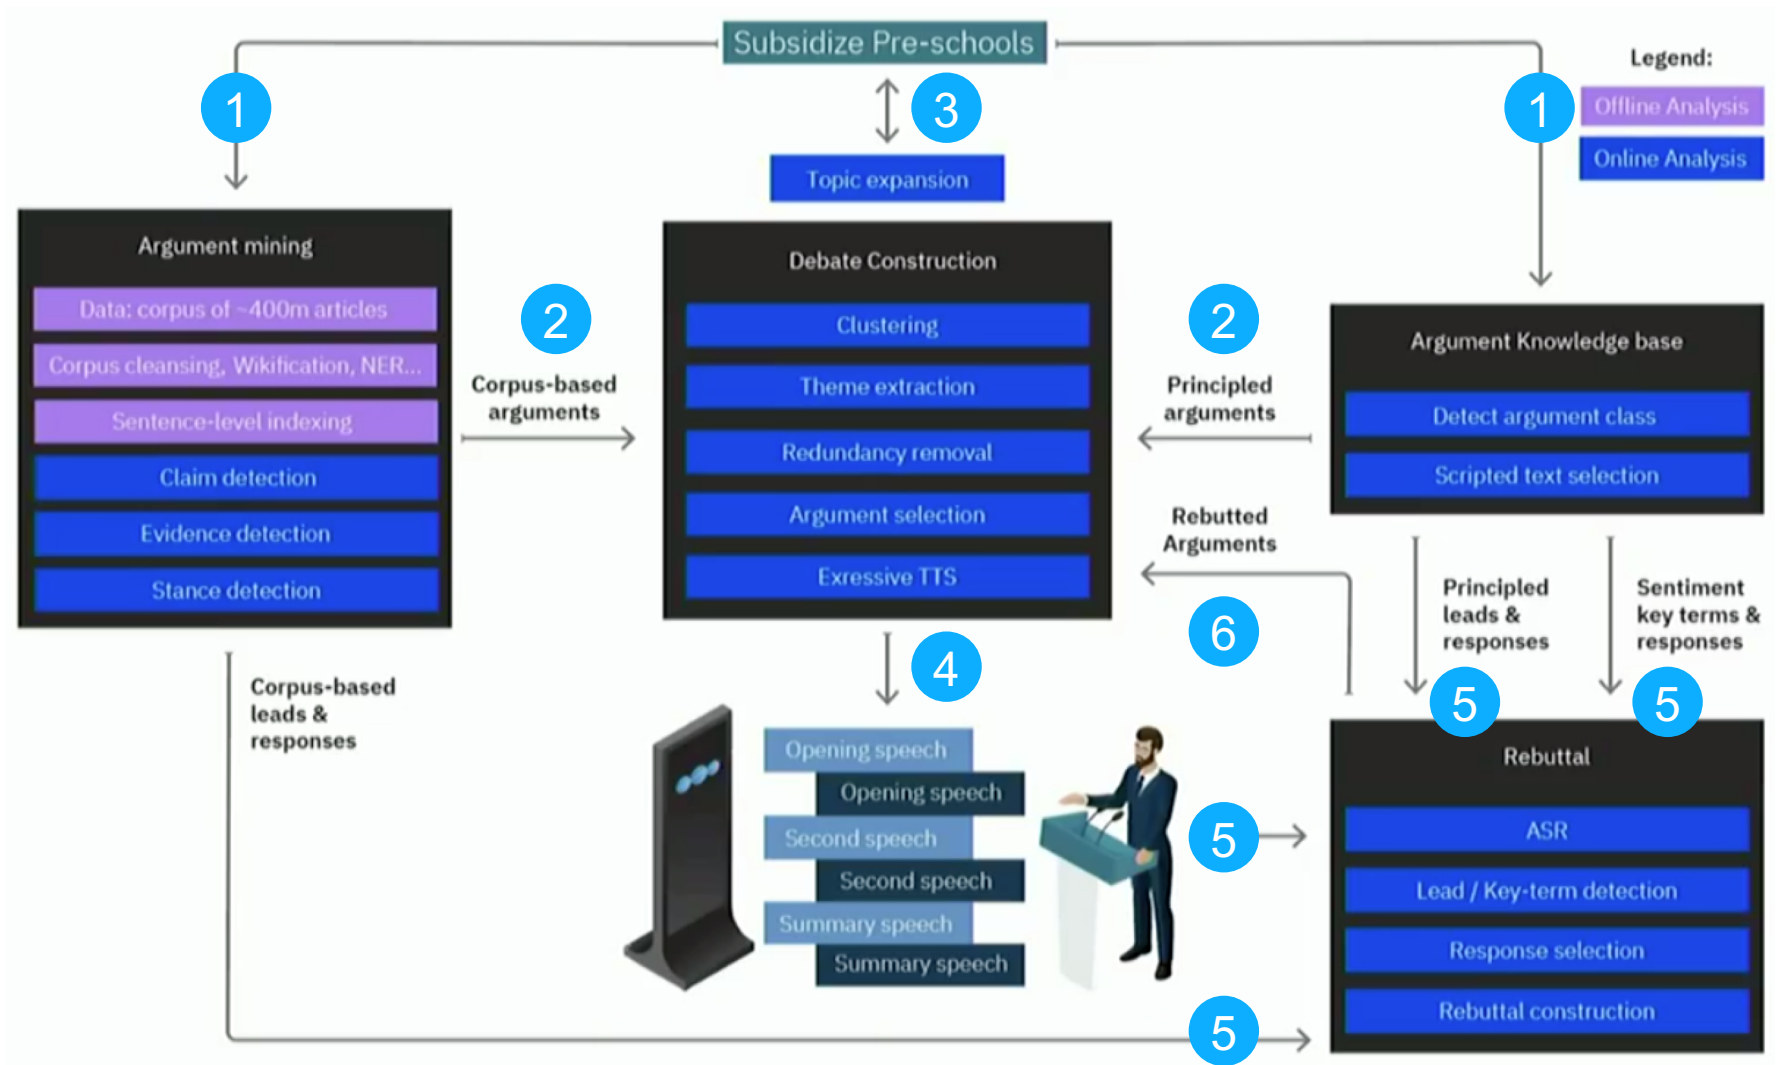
Subsidize Pre-schools

Legend:
Offline Analysis
Online Analysis

1

3

1

Topic expansion

Argument mining
Data: corpus of ~400m articles
Corpus cleansing, Wikification, NER...
Sentence-level indexing
Claim detection
Evidence detection
Stance detection

2
Corpus-based arguments

Debate Construction
Clustering
Theme extraction
Redundancy removal
Argument selection
Exressive TTS

2
Principled arguments

Argument Knowledge base
Detect argument class
Scripted text selection

Rebutted Arguments

6

Principled leads & responses

Sentiment key terms & responses

5

5

Corpus-based leads & responses

4

Opening speech
Opening speech
Second speech
Second speech
Summary speech
Summary speech

5

Rebuttal
ASR
Lead / Key-term detection
Response selection
Rebuttal construction

5